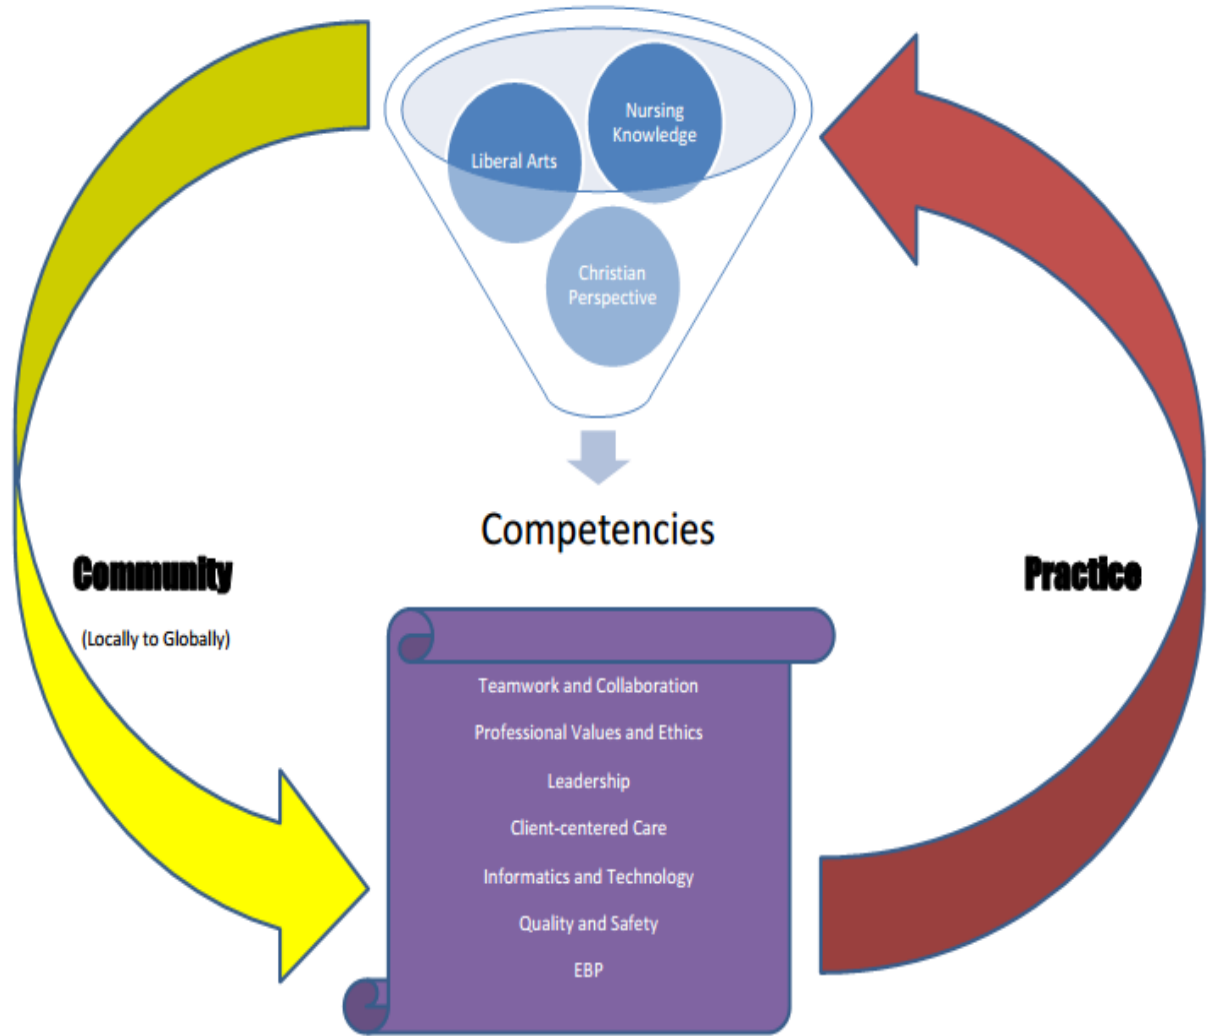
Nursing Knowledge

Liberal Arts

Christian Perspective

Competencies

Community

(Locally to Globally)

Practice

Teamwork and Collaboration

Professional Values and Ethics

Leadership

Client-centered Care

Informatics and Technology

Quality and Safety

EBP